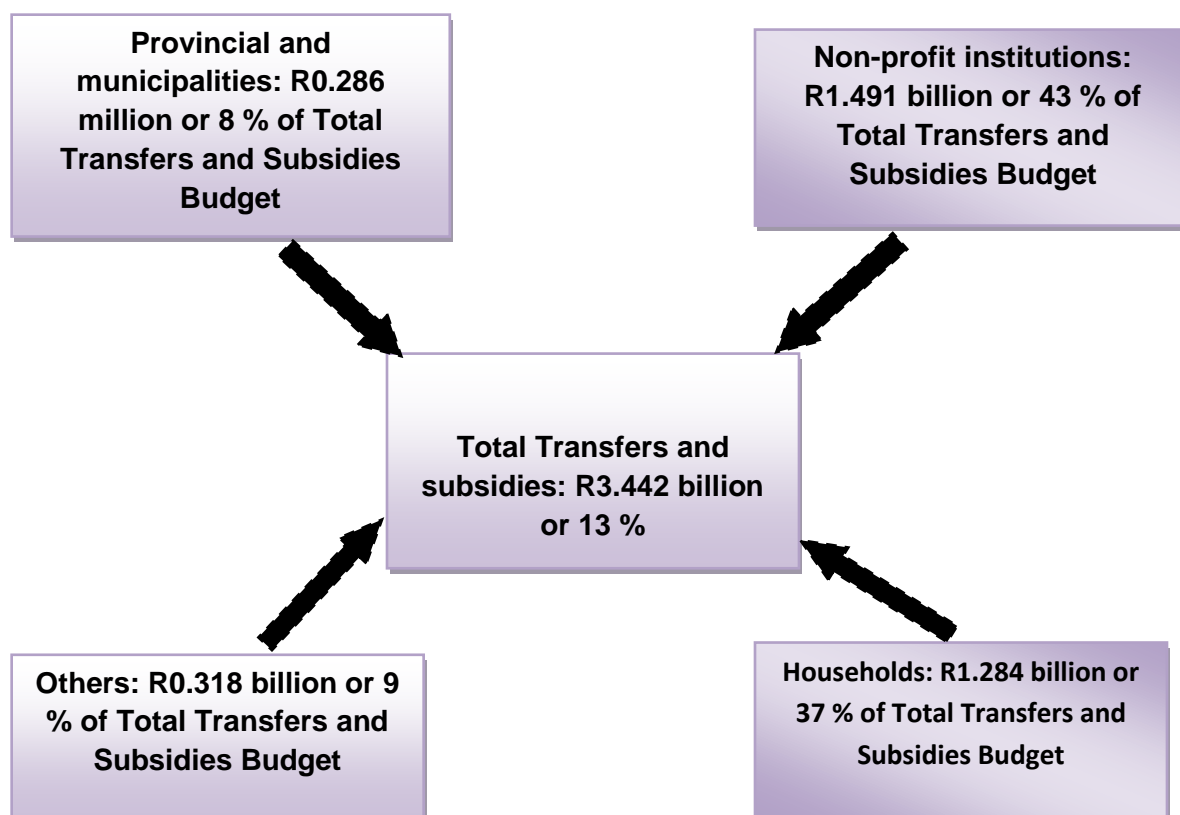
Provincial and municipalities: R0.286 million or 8 % of Total Transfers and Subsidies Budget

Non-profit institutions: R1.491 billion or 43 % of Total Transfers and Subsidies Budget

Total Transfers and subsidies: R3.442 billion or 13 %

Others: R0.318 billion or 9 % of Total Transfers and Subsidies Budget

Households: R1.284 billion or 37 % of Total Transfers and Subsidies Budget